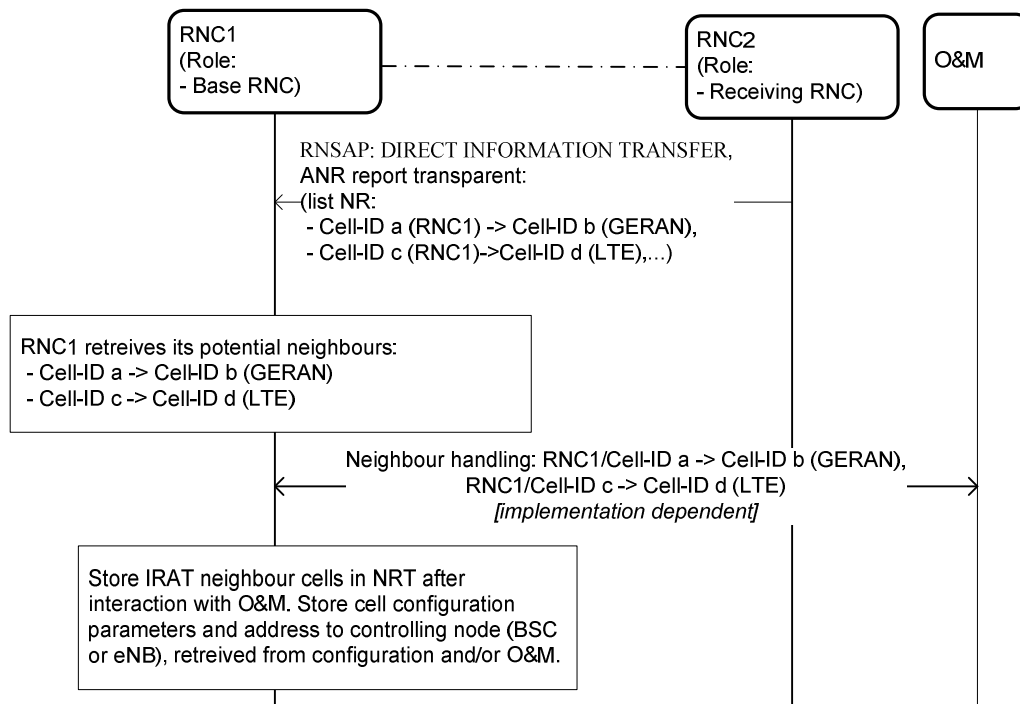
RNC1
(Role:
- Base RNC)

RNC2
(Role:
- Receiving RNC)

O&M

RNSAP: DIRECT INFORMATION TRANSFER,
ANR report transparent:
(list NR:
- Cell-ID a (RNC1) -> Cell-ID b (GERAN),
- Cell-ID c (RNC1)->Cell-ID d (LTE),...)

RNC1 retreives its potential neighbours:
- Cell-ID a -> Cell-ID b (GERAN)
- Cell-ID c -> Cell-ID d (LTE)

Neighbour handling: RNC1/Cell-ID a -> Cell-ID b (GERAN),
RNC1/Cell-ID c -> Cell-ID d (LTE)
*[implementation dependent]*

Store IRAT neighbour cells in NRT after interaction with O&M. Store cell configuration parameters and address to controlling node (BSC or eNB), retreived from configuration and/or O&M.